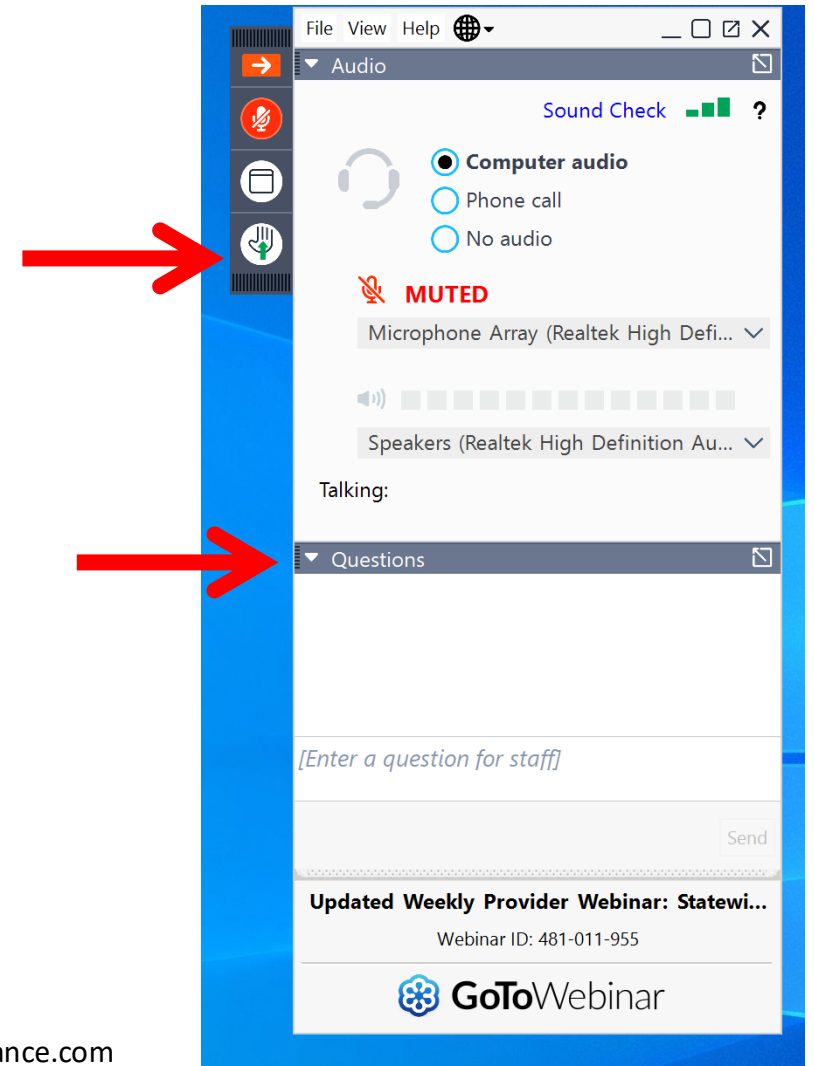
File View Help

Audio

Sound Check ?

Computer audio
Phone call
No audio

MUTED

Microphone Array (Realtek High Defi...

Speakers (Realtek High Definition Au...

Talking:

Questions

[Enter a question for staff]

Send

Updated Weekly Provider Webinar: Statewi...

Webinar ID: 481-011-955

GoToWebinar

ance.com